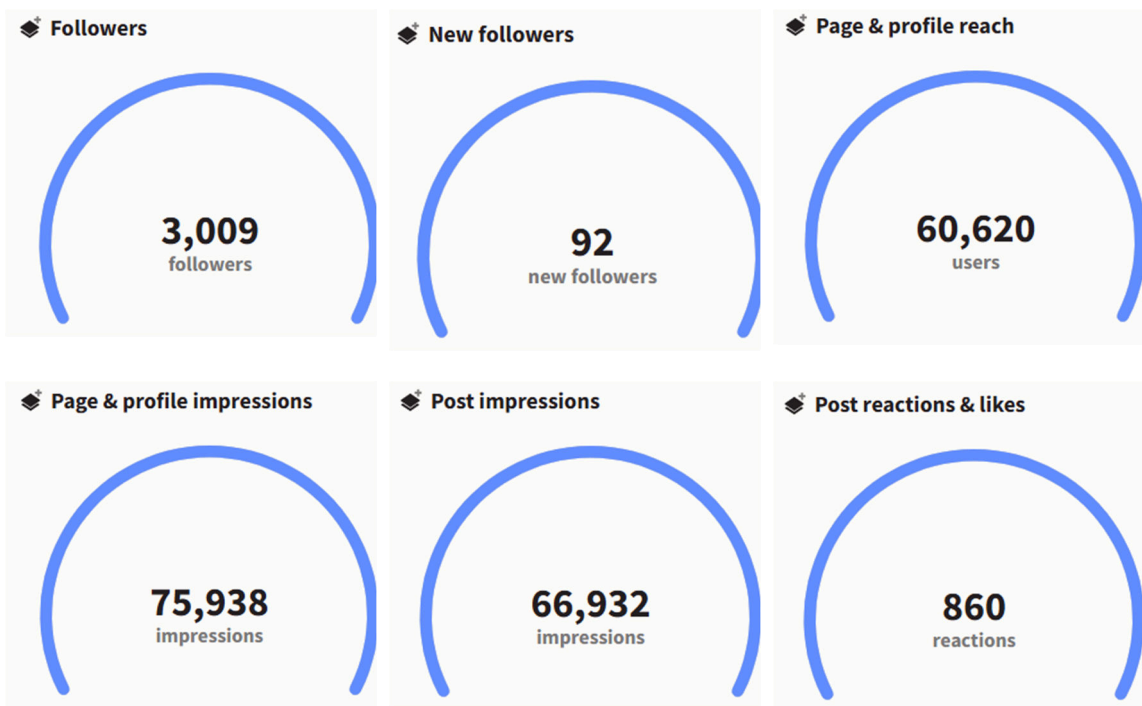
Followers

3,009
followers

New followers

92
new followers

Page & profile reach

60,620
users

Page & profile impressions

75,938
impressions

Post impressions

66,932
impressions

Post reactions & likes

860
reactions